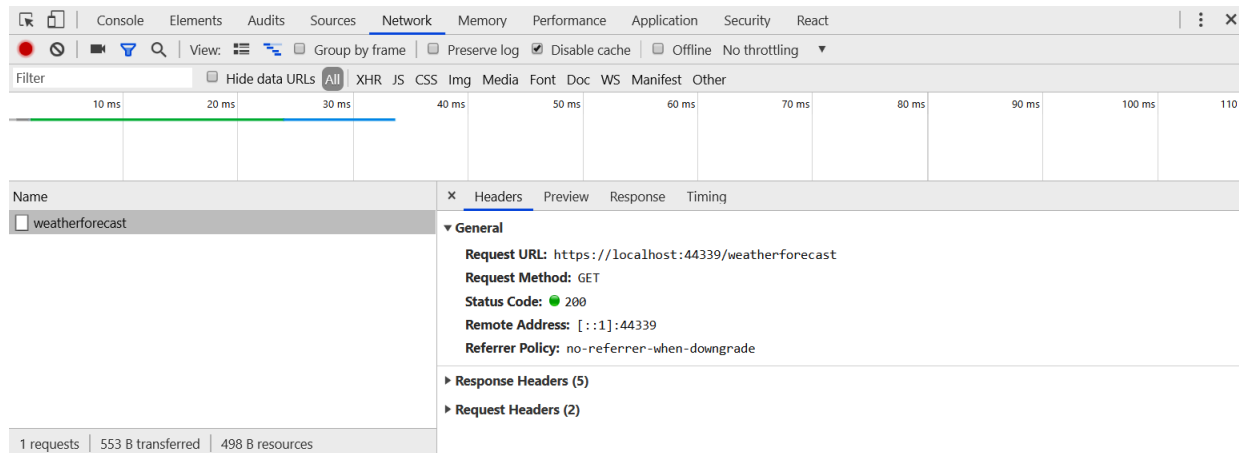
Console Elements Audits Sources Network Memory Performance Application Security React

View: Group by frame Preserve log Disable cache Offline No throttling

Filter Hide data URLs All XHR JS CSS Img Media Font Doc WS Manifest Other

10 ms 20 ms 30 ms 40 ms 50 ms 60 ms 70 ms 80 ms 90 ms 100 ms 110

Name

weatherforecast

× Headers Preview Response Timing

▾ General

Request URL: https://localhost:44339/weatherforecast

Request Method: GET

Status Code: 200

Remote Address: [::1]:44339

Referrer Policy: no-referrer-when-downgrade

▸ Response Headers (5)

▸ Request Headers (2)

1 requests | 553 B transferred | 498 B resources